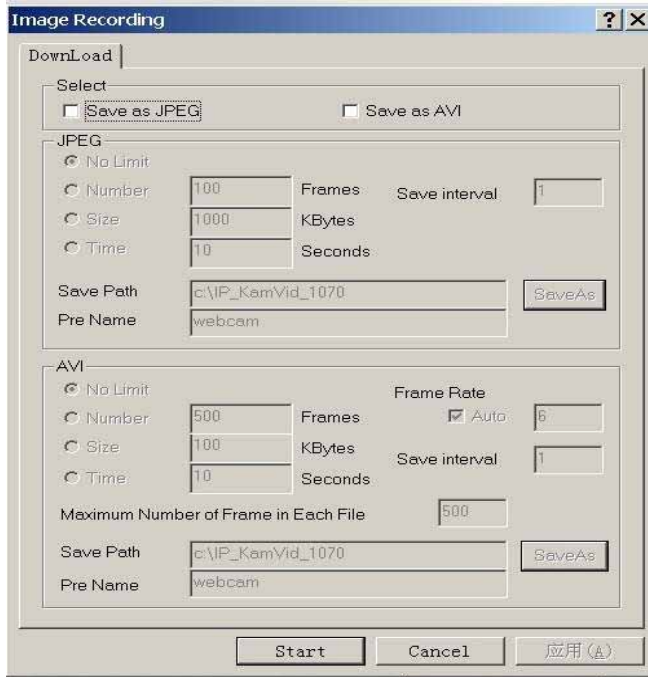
Image Recording

? X

DownLoad

Select

Save as JPEG

Save as AVI

JPEG

No Limit

Number 100 Frames Save interval 1

Size 1000 KBytes

Time 10 Seconds

Save Path c:\IP_KamVid_1070 SaveAs

Pre Name webcam

AVI

No Limit

Frame Rate

Number 500 Frames Auto 6

Size 100 KBytes

Save interval 1

Time 10 Seconds

Maximum Number of Frame in Each File 500

Save Path c:\IP_KamVid_1070 SaveAs

Pre Name webcam

Start

Cancel

应用(A)